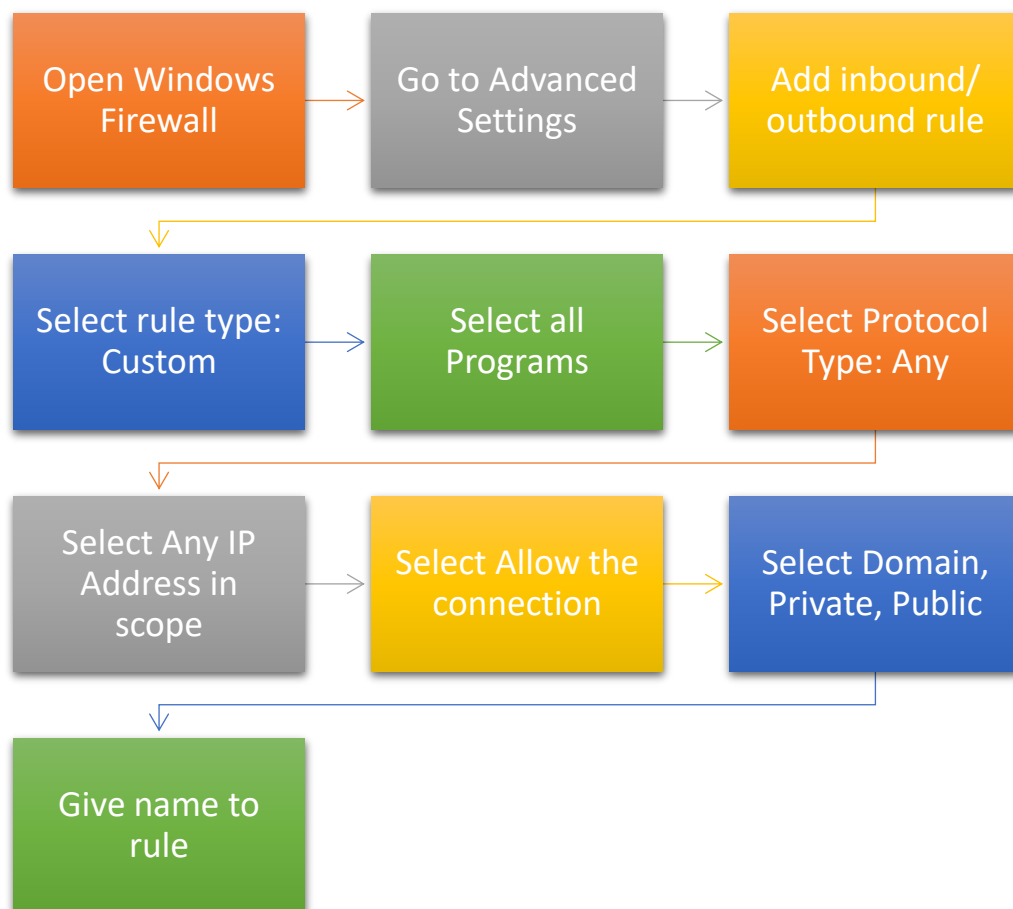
Open Windows Firewall

Go to Advanced Settings

Add inbound/ outbound rule

Select rule type: Custom

Select all Programs

Select Protocol Type: Any

Select Any IP Address in scope

Select Allow the connection

Select Domain, Private, Public

Give name to rule